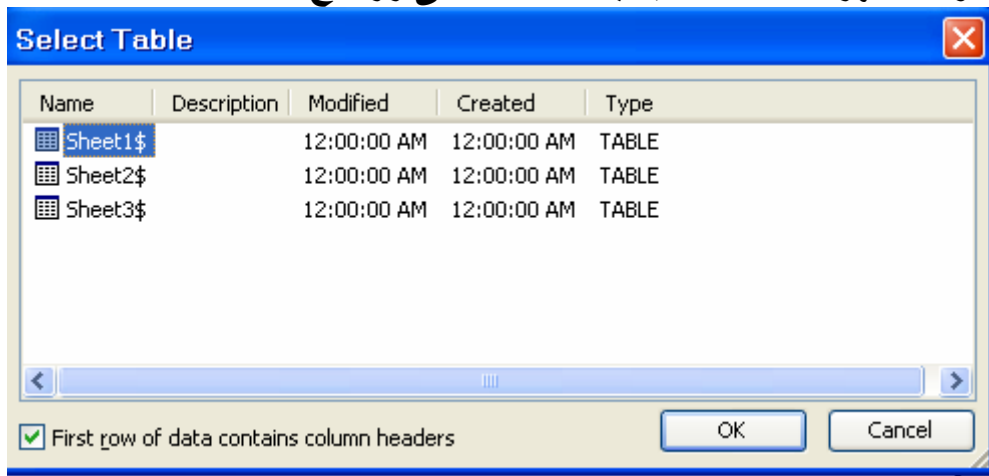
Select Table

| Name | Description | Modified | Created | Type |
|---|---|---|---|---|
| Sheet1$ | | 12:00:00 AM | 12:00:00 AM | TABLE |
| Sheet2$ | | 12:00:00 AM | 12:00:00 AM | TABLE |
| Sheet3$ | | 12:00:00 AM | 12:00:00 AM | TABLE |

First row of data contains column headers

OK

Cancel